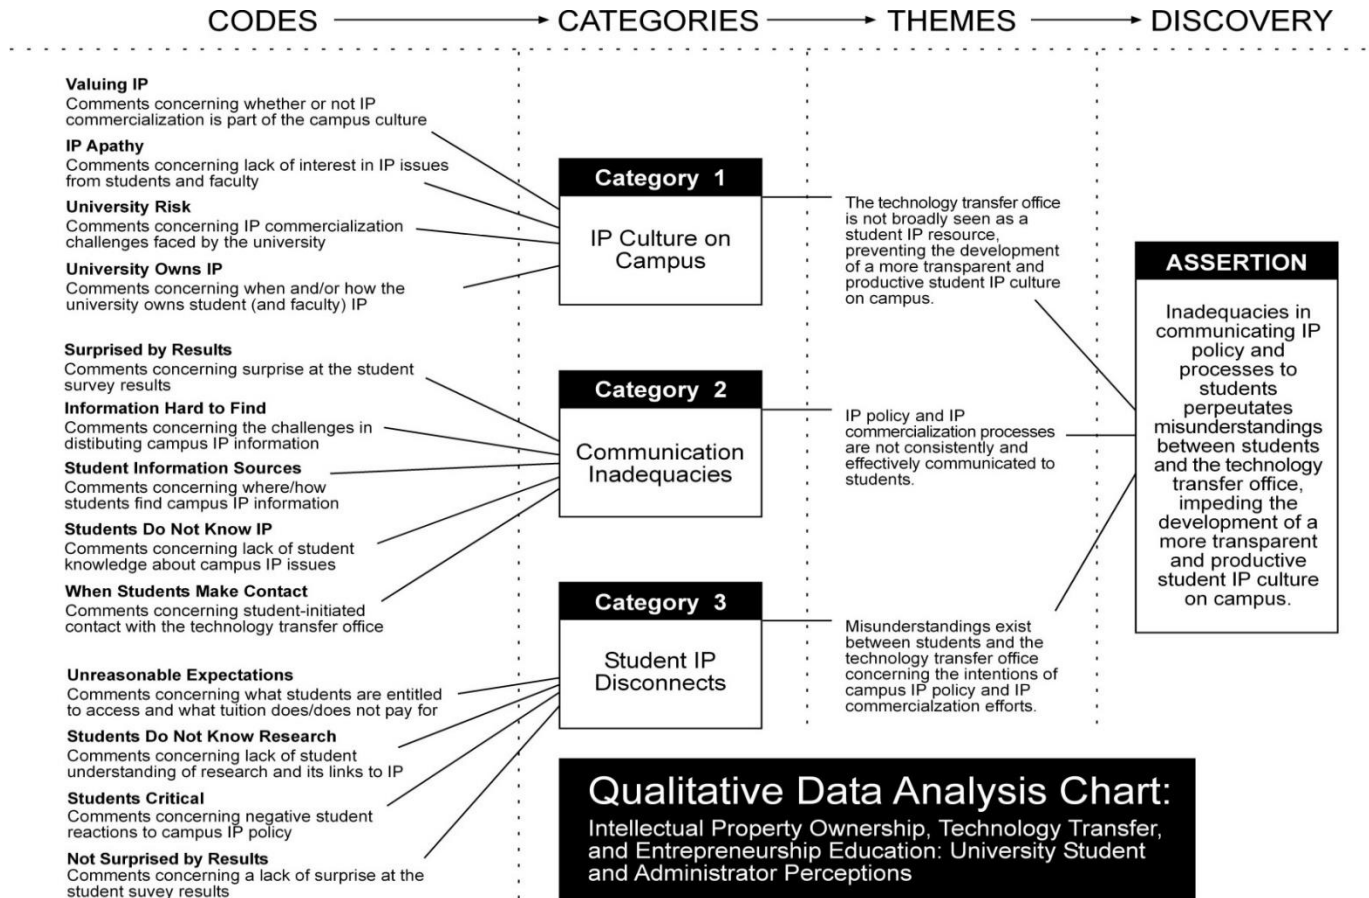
CODES → CATEGORIES → THEMES → DISCOVERY

Valuing IP
Comments concerning whether or not IP commercialization is part of the campus culture

IP Apathy
Comments concerning lack of interest in IP issues from students and faculty

University Risk
Comments concerning IP commercialization challenges faced by the university

University Owns IP
Comments concerning when and/or how the university owns student (and faculty) IP

Surprised by Results
Comments concerning surprise at the student survey results

Information Hard to Find
Comments concerning the challenges in distibuting campus IP information

Student Information Sources
Comments concerning where/how students find campus IP information

Students Do Not Know IP
Comments concerning lack of student knowledge about campus IP issues

When Students Make Contact
Comments concerning student-initiated contact with the technology transfer office

Unreasonable Expectations
Comments concerning what students are entitled to access and what tuition does/does not pay for

Students Do Not Know Research
Comments concerning lack of student understanding of research and its links to IP

Students Critical
Comments concerning negative student reactions to campus IP policy

Not Surprised by Results
Comments concerning a lack of surprise at the student suvey results

Category 1
IP Culture on Campus

Category 2
Communication Inadequacies

Category 3
Student IP Disconnects

The technology transfer office is not broadly seen as a student IP resource, preventing the development of a more transparent and productive student IP culture on campus.

IP policy and IP commercialization processes are not consistently and effectively communicated to students.

Misunderstandings exist between students and the technology transfer office concerning the intentions of campus IP policy and IP commercialzation efforts.

ASSERTION
Inadequacies in communicating IP policy and processes to students perpeutates misunderstandings between students and the technology transfer office, impeding the development of a more transparent and productive student IP culture on campus.

Qualitative Data Analysis Chart:
Intellectual Property Ownership, Technology Transfer, and Entrepreneurship Education: University Student and Administrator Perceptions